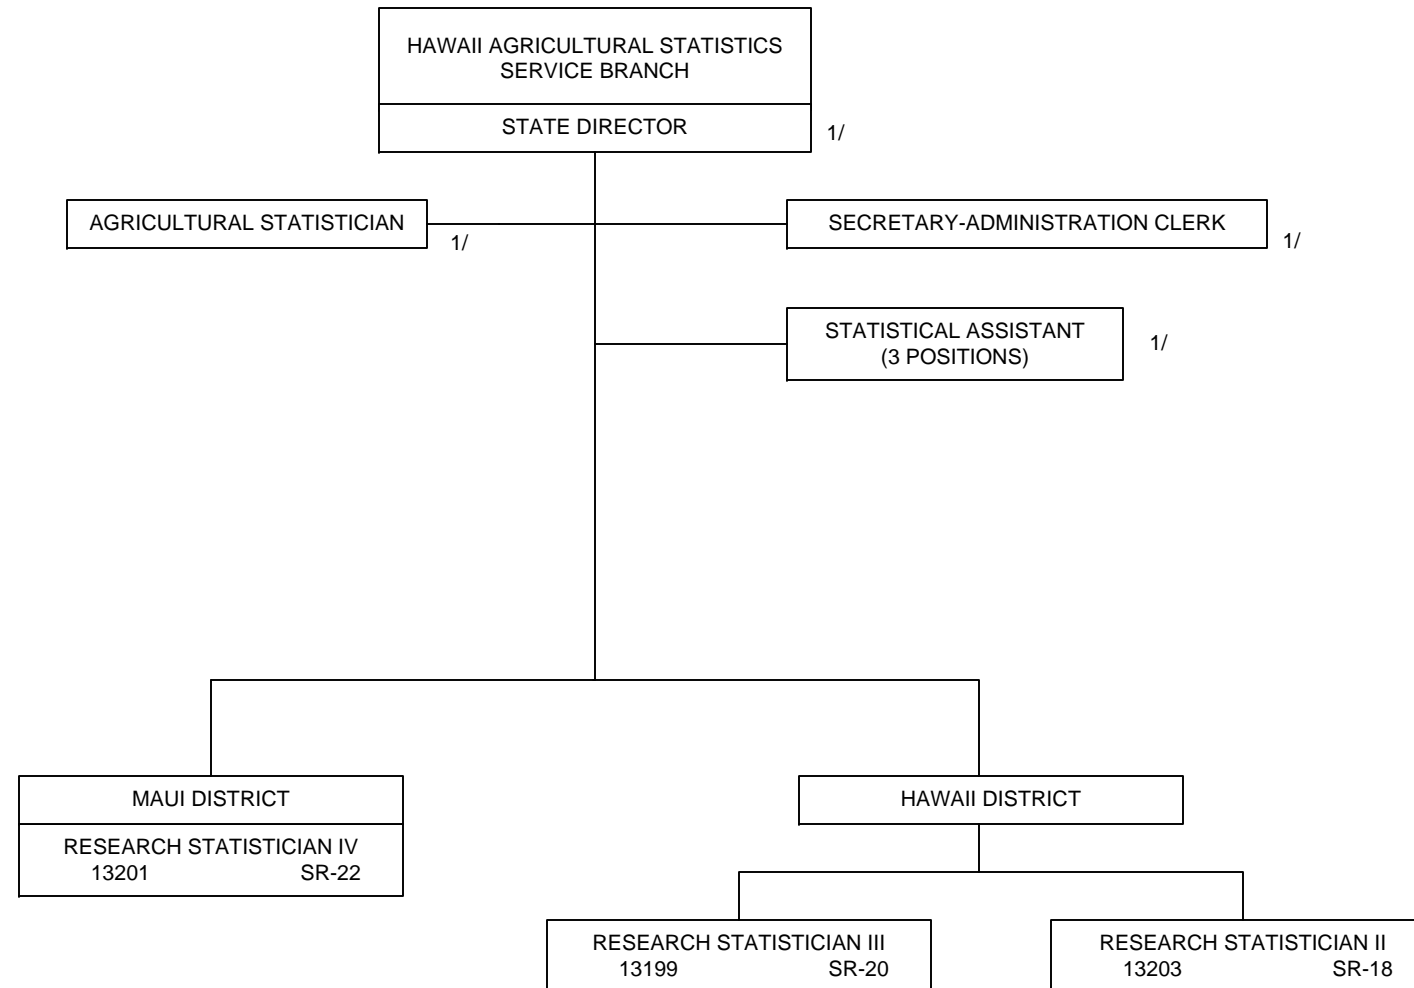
HAWAII AGRICULTURAL STATISTICS SERVICE BRANCH

STATE DIRECTOR 1/

AGRICULTURAL STATISTICIAN 1/

SECRETARY-ADMINISTRATION CLERK 1/

STATISTICAL ASSISTANT (3 POSITIONS) 1/

MAUI DISTRICT

RESEARCH STATISTICIAN IV
13201 SR-22

HAWAII DISTRICT

RESEARCH STATISTICIAN III
13199 SR-20

RESEARCH STATISTICIAN II
13203 SR-18